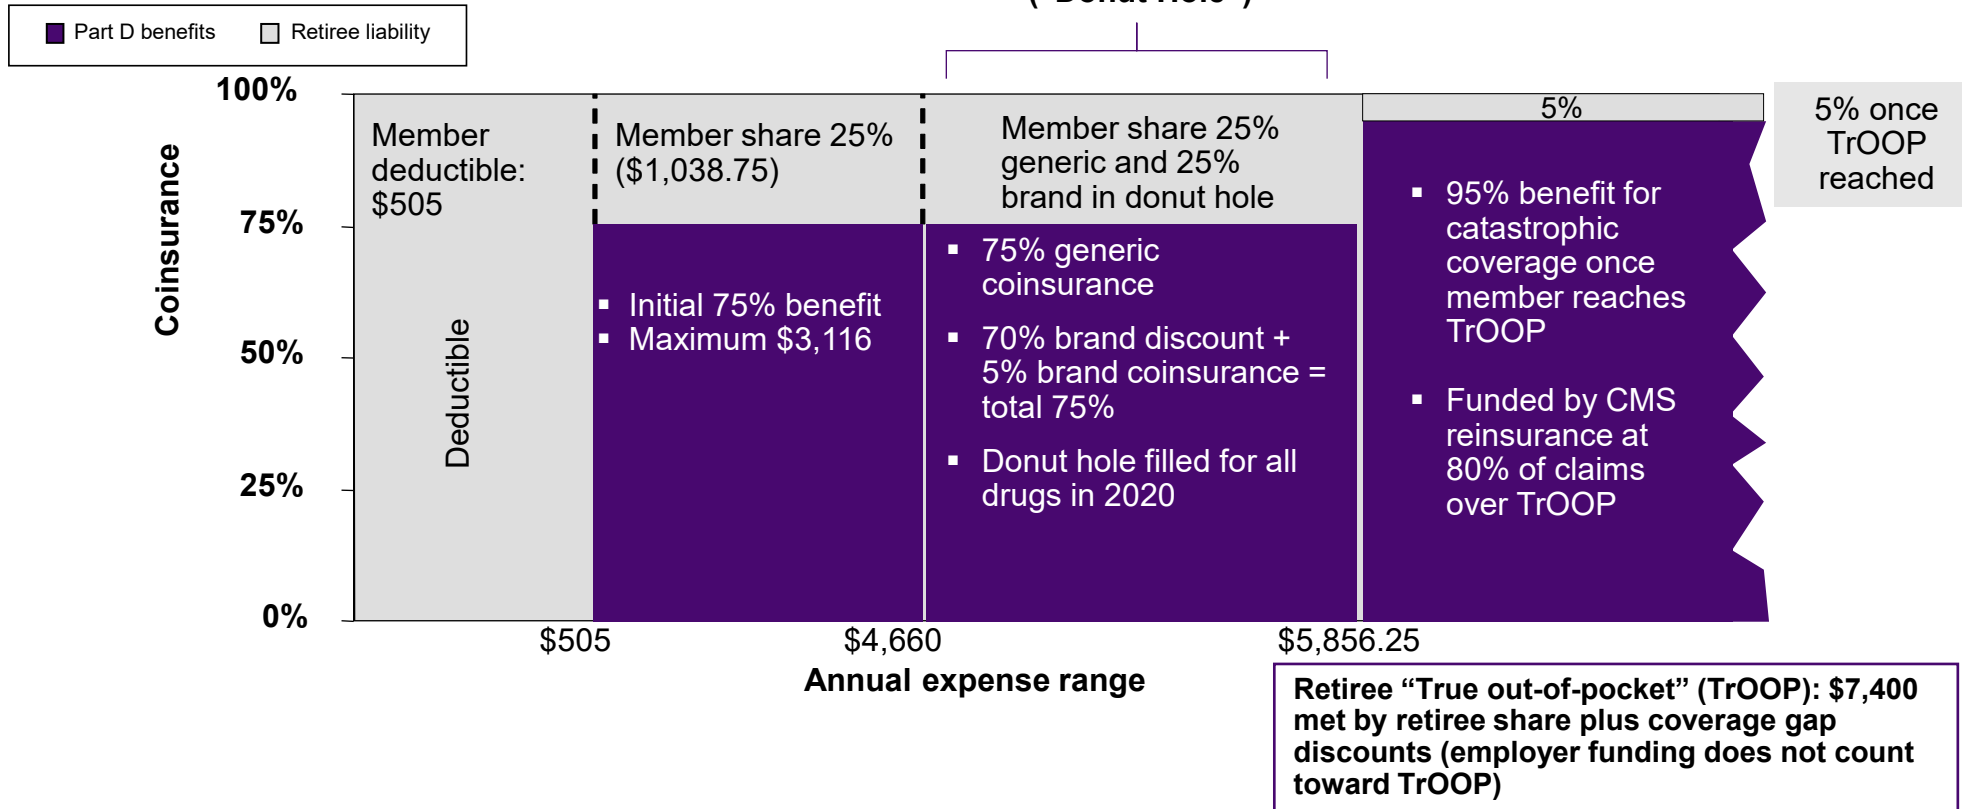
Part D benefits Retiree liability

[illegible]

100%

75%

50%

25%

0%

Coinsurance

Member deductible: $505

Deductible

Member share 25% ($1,038.75)

▪ Initial 75% benefit
▪ Maximum $3,116

Member share 25% generic and 25% brand in donut hole

▪ 75% generic coinsurance

▪ 70% brand discount + 5% brand coinsurance = total 75%

▪ Donut hole filled for all drugs in 2020

5%

▪ 95% benefit for catastrophic coverage once member reaches TrOOP

▪ Funded by CMS reinsurance at 80% of claims over TrOOP

5% once TrOOP reached

$505

$4,660

$5,856.25

Annual expense range

Retiree “True out-of-pocket” (TrOOP): $7,400 met by retiree share plus coverage gap discounts (employer funding does not count toward TrOOP)